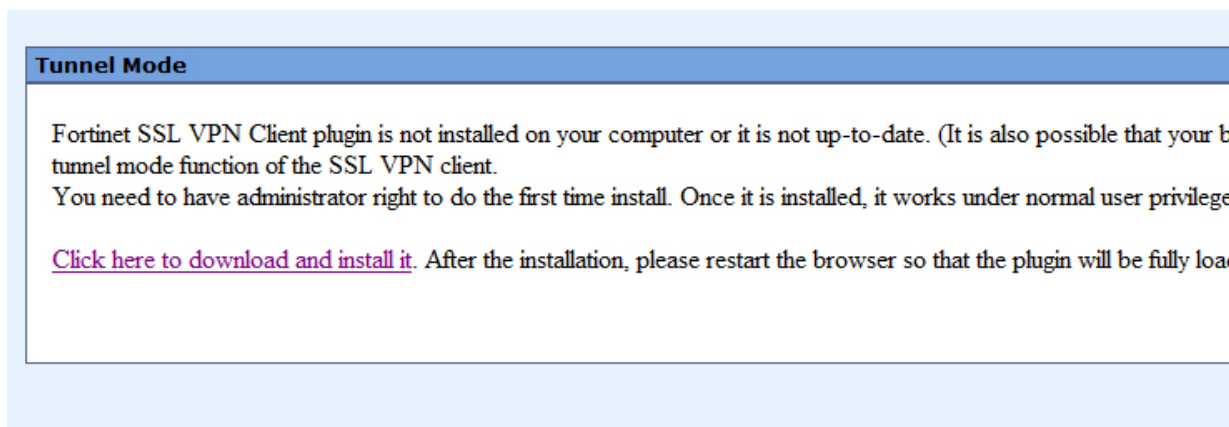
Tunnel Mode

Fortinet SSL VPN Client plugin is not installed on your computer or it is not up-to-date. (It is also possible that your b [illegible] tunnel mode function of the SSL VPN client.
You need to have administrator right to do the first time install. Once it is installed, it works under normal user privilege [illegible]

Click here to download and install it. After the installation, please restart the browser so that the plugin will be fully loa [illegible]